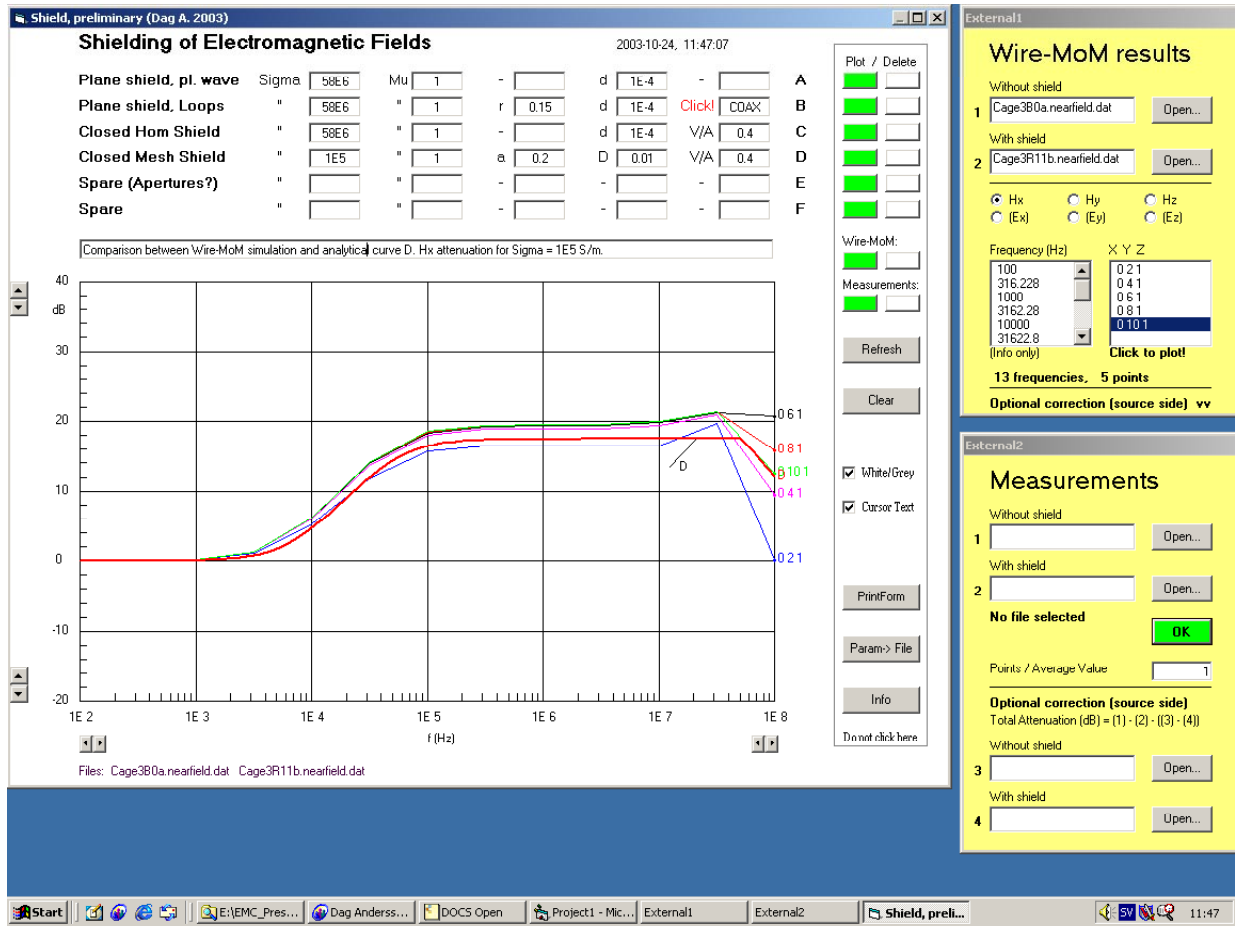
Shield, preliminary (Dag A. 2003)

Shielding of Electromagnetic Fields

2003-10-24, 11:47:07

Plot / Delete

| | | | | | | | | | |
|---|---|---|---|---|---|---|---|---|---|
| Plane shield, pl. wave | Sigma | 58E6 | Mu | 1 | - | | d | 1E-4 | - | | A |
| Plane shield, Loops | " | 58E6 | " | 1 | r | 0.15 | d | 1E-4 | Click! | COAX | B |
| Closed Hom Shield | " | 58E6 | " | 1 | - | | d | 1E-4 | V/A | 0.4 | C |
| Closed Mesh Shield | " | 1E5 | " | 1 | a | 0.2 | D | 0.01 | V/A | 0.4 | D |
| Spare (Apertures?) | " | | " | | - | | - | | - | | E |
| Spare | " | | " | | - | | - | | - | | F |

Comparison between Wire-MoM simulation and analytical curve D. Hx attenuation for Sigma = 1E5 S/m.

40
dB
30
20
10
0
-10
-20

1E 2 1E 3 1E 4 1E 5 1E 6 1E 7 1E 8
f (Hz)

D
0 6 1
0 8 1
B
0 10 1
0 4 1
0 2 1

Files: Cage3B0a.nearfield.dat Cage3R11b.nearfield.dat

Wire-MoM:
Measurements:
Refresh
Clear
White/Grey
Cursor Text
PrintForm
Param-> File
Info
Do not click here

External1

Wire-MoM results

Without shield
1 Cage3B0a.nearfield.dat Open...
With shield
2 Cage3R11b.nearfield.dat Open...

Hx Hy Hz
(Ex) (Ey) (Ez)

Frequency (Hz)
100
316.228
1000
3162.28
10000
31622.8
(Info only)

X Y Z
0 2 1
0 4 1
0 6 1
0 8 1
0 10 1
Click to plot!

13 frequencies, 5 points

Optional correction (source side) vv

External2

Measurements

Without shield
1 Open...
With shield
2 Open...
No file selected
OK

Points / Average Value 1

Optional correction (source side)
Total Attenuation (dB) = (1) - (2) - ((3) - (4))
Without shield
3 Open...
With shield
4 Open...

Start E:\EMC_Pres... Dag Anderss... DOCS Open Project1 - Mic... External1 External2 Shield, preli... SV 11:47